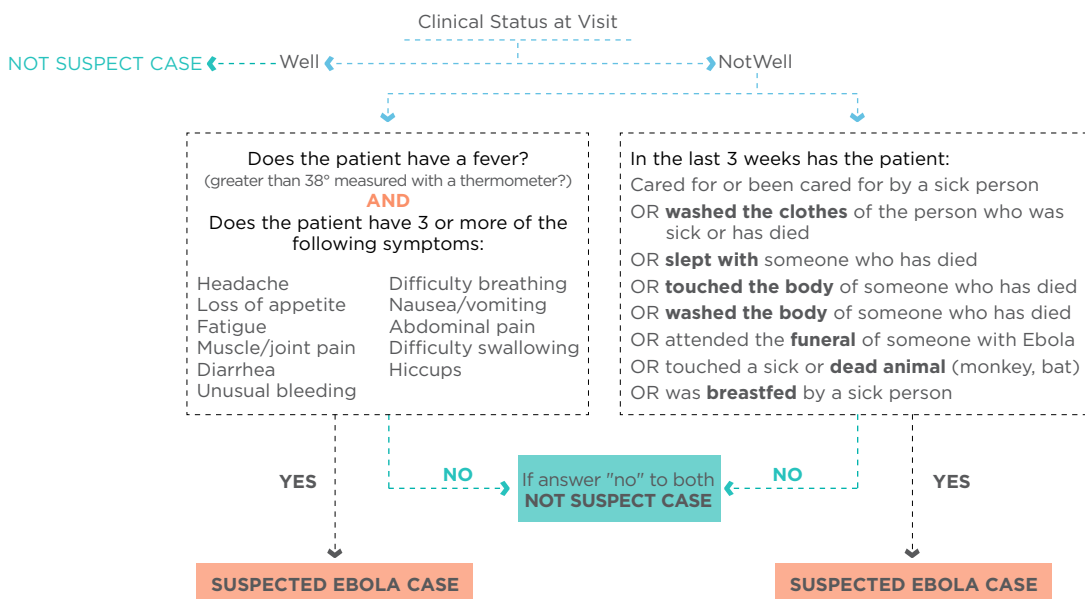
Clinical Status at Visit

NOT SUSPECT CASE

Well

NotWell

Does the patient have a fever?
(greater than 38° measured with a thermometer?)
AND
Does the patient have 3 or more of the following symptoms:

Headache
Loss of appetite
Fatigue
Muscle/joint pain
Diarrhea
Unusual bleeding

Difficulty breathing
Nausea/vomiting
Abdominal pain
Difficulty swallowing
Hiccups

In the last 3 weeks has the patient:
Cared for or been cared for by a sick person
OR **washed the clothes** of the person who was sick or has died
OR **slept with** someone who has died
OR **touched the body** of someone who has died
OR **washed the body** of someone who has died
OR attended the **funeral** of someone with Ebola
OR touched a sick or **dead animal** (monkey, bat)
OR was **breastfed** by a sick person

YES

NO

If answer "no" to both
NOT SUSPECT CASE

NO

YES

SUSPECTED EBOLA CASE

SUSPECTED EBOLA CASE